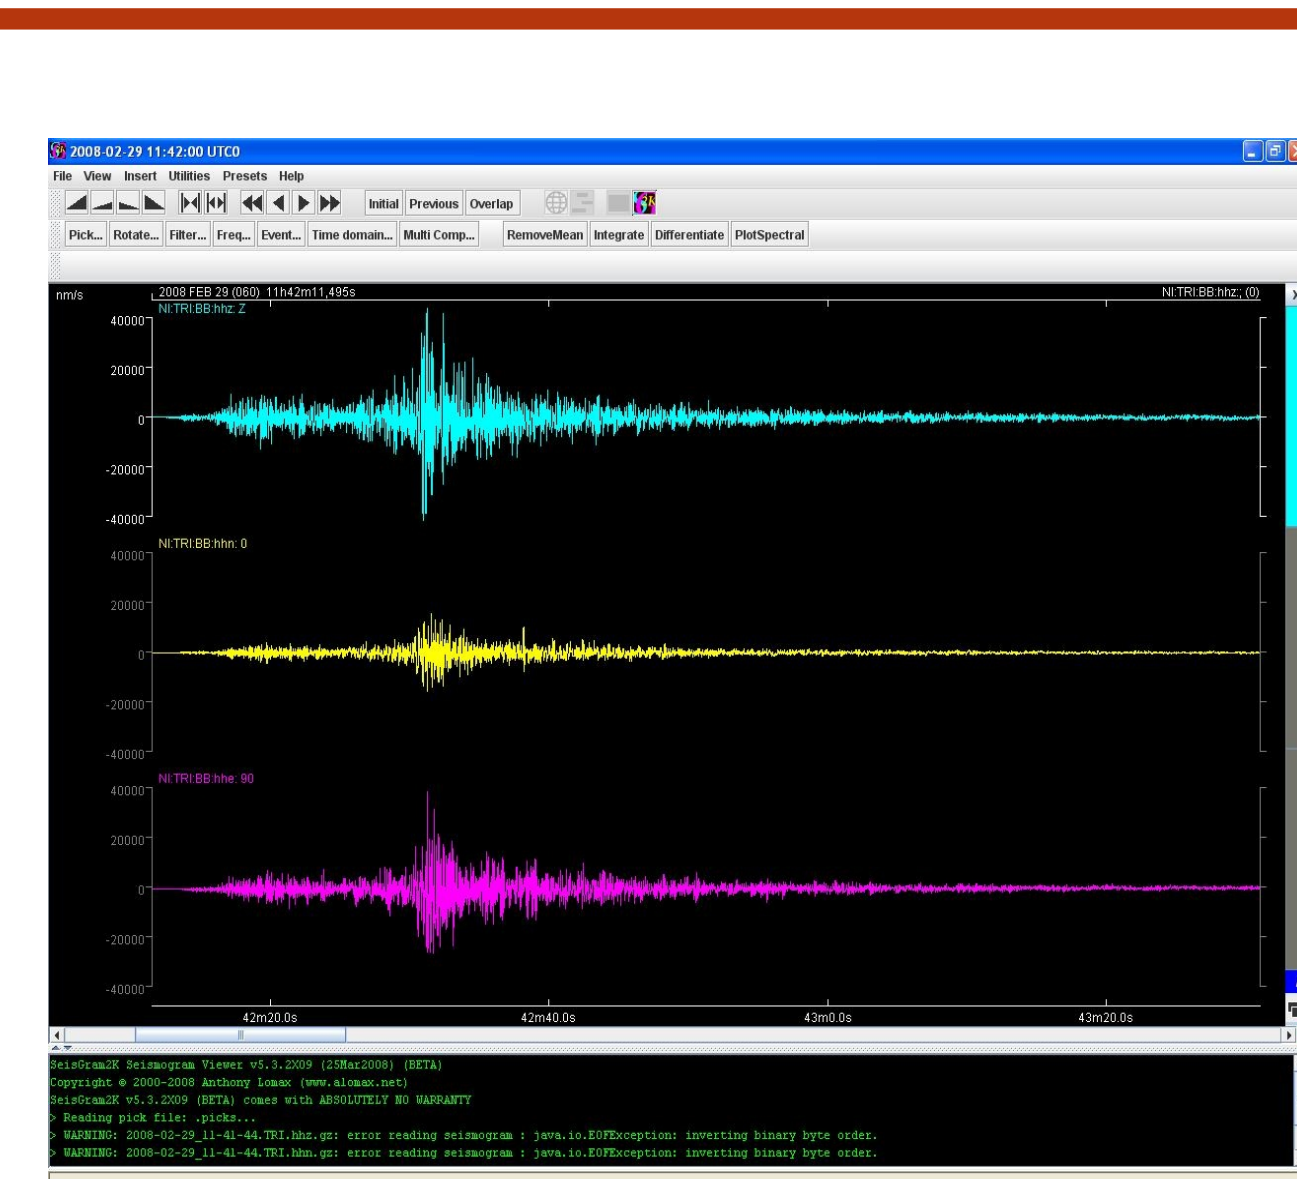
2008-02-29 11:42:00 UTC0

File View Insert Utilities Presets Help

Initial Previous Overlap

Pick... Rotate... Filter... Freq... Event... Time domain... Multi Comp... RemoveMean Integrate Differentiate PlotSpectral

nm/s 2008 FEB 29 (060) 11h42m11,495s NI:TRI:BB:hhz:; (0)

NI:TRI:BB:hhz: Z

40000
20000
0
-20000
-40000

NI:TRI:BB:hhn: 0

40000
20000
0
-20000
-40000

NI:TRI:BB:hhe: 90

40000
20000
0
-20000
-40000

42m20.0s 42m40.0s 43m0.0s 43m20.0s

SeisGram2K Seismogram Viewer v5.3.2X09 (25Mar2008) (BETA)
Copyright © 2000-2008 Anthony Lomax (www.alomax.net)
SeisGram2K v5.3.2X09 (BETA) comes with ABSOLUTELY NO WARRANTY
> Reading pick file: .picks...
> WARNING: 2008-02-29_11-41-44.TRI.hhz.gz: error reading seismogram : java.io.EOFException: inverting binary byte order.
> WARNING: 2008-02-29_11-41-44.TRI.hhn.gz: error reading seismogram : java.io.EOFException: inverting binary byte order.